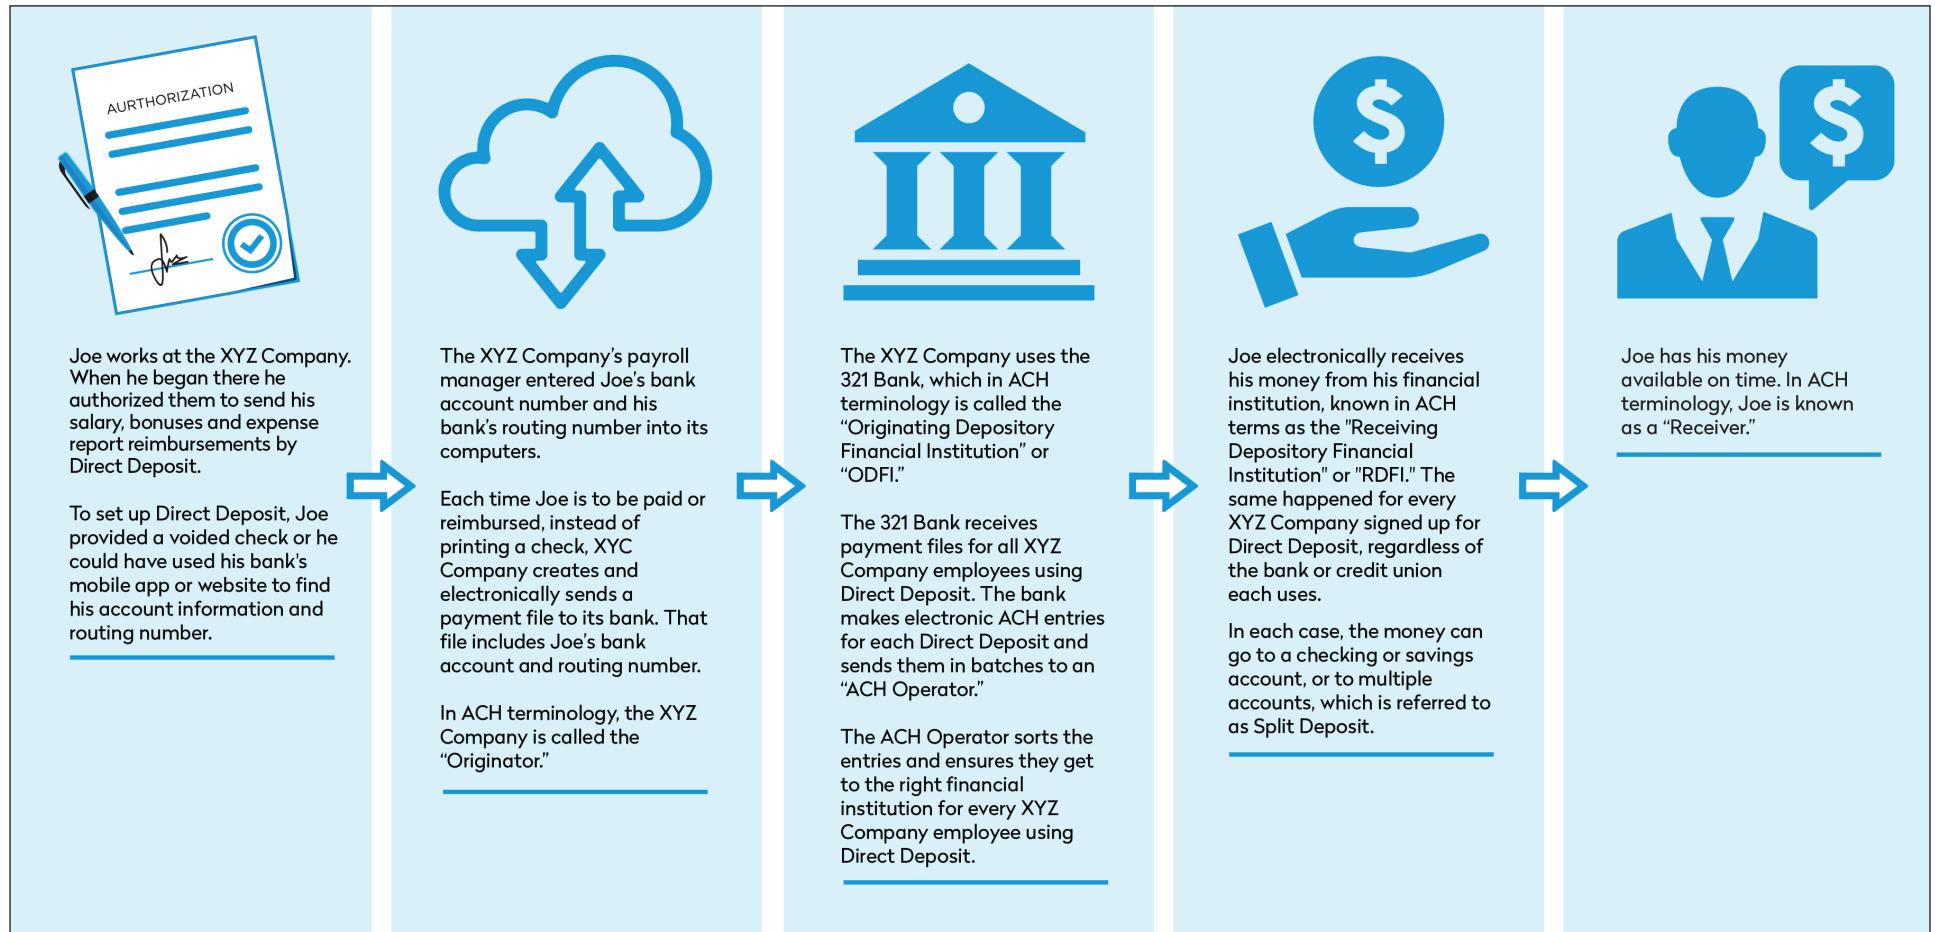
AURTHORIZATION

Joe works at the XYZ Company. When he began there he authorized them to send his salary, bonuses and expense report reimbursements by Direct Deposit.

To set up Direct Deposit, Joe provided a voided check or he could have used his bank's mobile app or website to find his account information and routing number.

The XYZ Company's payroll manager entered Joe's bank account number and his bank's routing number into its computers.

Each time Joe is to be paid or reimbursed, instead of printing a check, XYC Company creates and electronically sends a payment file to its bank. That file includes Joe's bank account and routing number.

In ACH terminology, the XYZ Company is called the "Originator."

The XYZ Company uses the 321 Bank, which in ACH terminology is called the "Originating Depository Financial Institution" or "ODFI."

The 321 Bank receives payment files for all XYZ Company employees using Direct Deposit. The bank makes electronic ACH entries for each Direct Deposit and sends them in batches to an "ACH Operator."

The ACH Operator sorts the entries and ensures they get to the right financial institution for every XYZ Company employee using Direct Deposit.

Joe electronically receives his money from his financial institution, known in ACH terms as the "Receiving Depository Financial Institution" or "RDFI." The same happened for every XYZ Company signed up for Direct Deposit, regardless of the bank or credit union each uses.

In each case, the money can go to a checking or savings account, or to multiple accounts, which is referred to as Split Deposit.

Joe has his money available on time. In ACH terminology, Joe is known as a "Receiver."